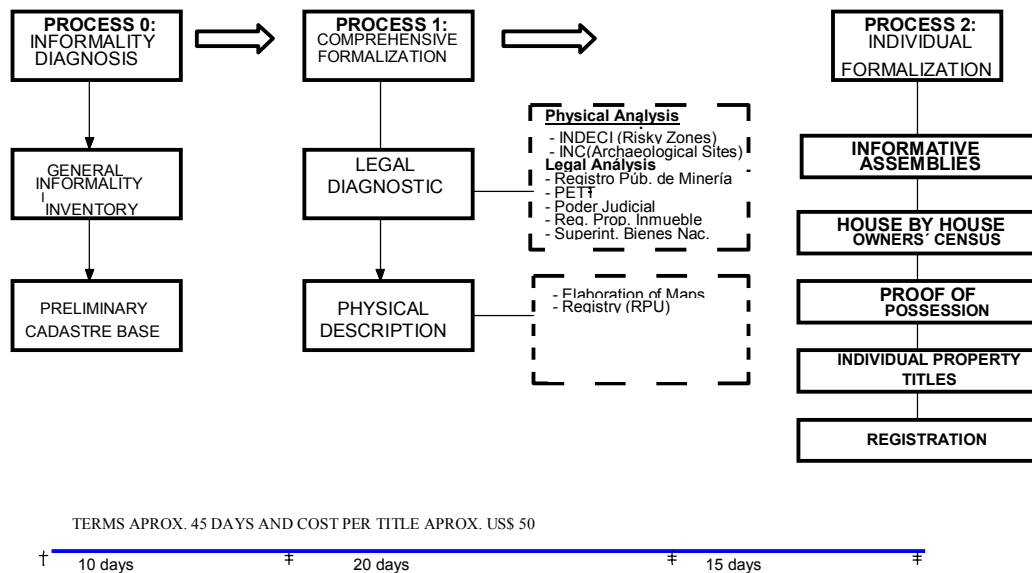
PROCESS 0: INFORMALITY DIAGNOSIS

PROCESS 1: COMPREHENSIVE FORMALIZATION

PROCESS 2: INDIVIDUAL FORMALIZATION

GENERAL INFORMALITY INVENTORY

PRELIMINARY CADASTRE BASE

LEGAL DIAGNOSTIC

PHYSICAL DESCRIPTION

Physical Analysis
- INDECI (Risky Zones)
- INC(Archaeological Sites)
Legal Analysis
- Registro Púb. de Minería
- PETT
- Poder Judicial
- Reg. Prop. Inmueble
- Superint. Bienes Nac.

- Elaboration of Maps
- Registry (RPU)

INFORMATIVE ASSEMBLIES

HOUSE BY HOUSE OWNERS´ CENSUS

PROOF OF POSSESSION

INDIVIDUAL PROPERTY TITLES

REGISTRATION

TERMS APROX. 45 DAYS AND COST PER TITLE APROX. US$ 50

† 10 days ‡ 20 days ‡ 15 days ‡